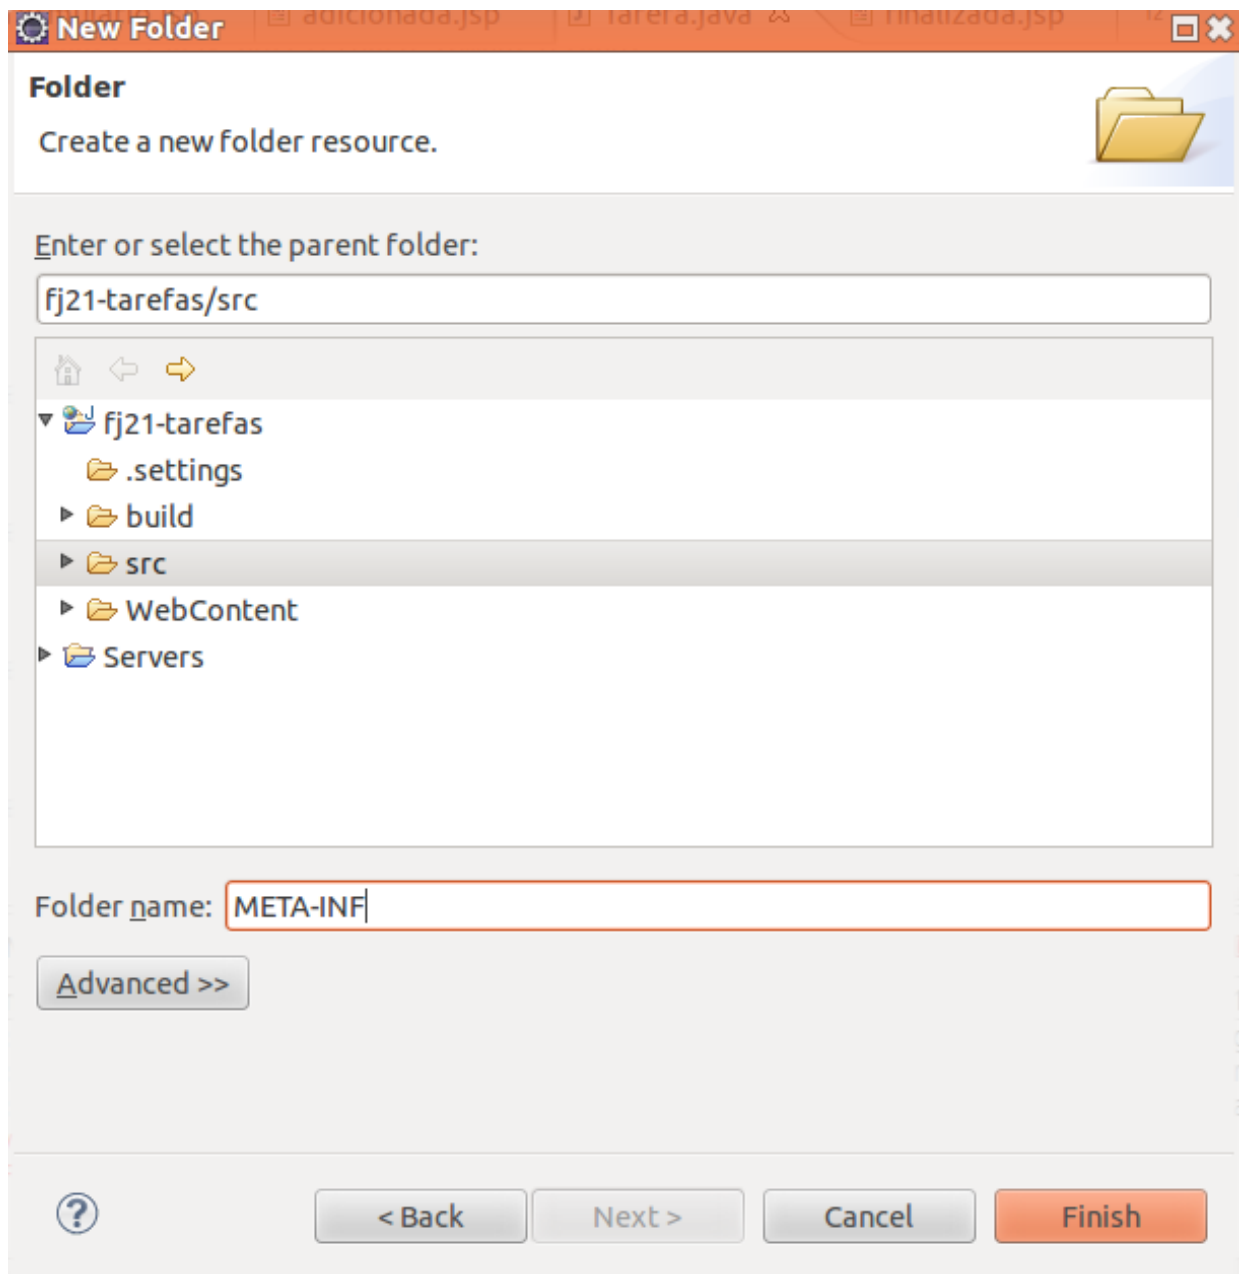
New Folder

Folder

Create a new folder resource.

Enter or select the parent folder:

fj21-tarefas/src

fj21-tarefas
.settings
build
src
WebContent
Servers

Folder name: META-INF

Advanced >>

?

< Back

Next >

Cancel

Finish